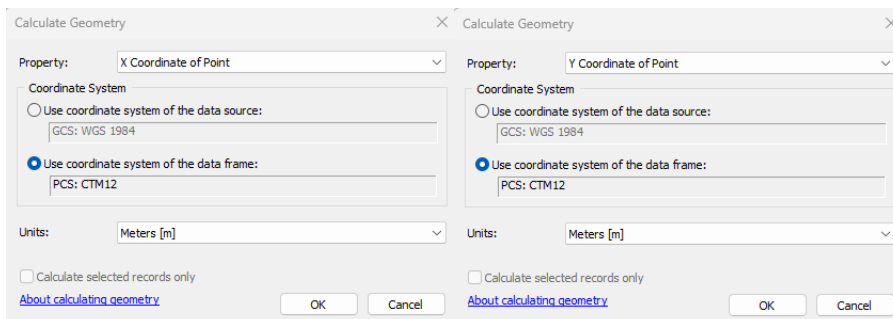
Calculate Geometry

Property: X Coordinate of Point

Coordinate System

Use coordinate system of the data source:

GCS: WGS 1984

Use coordinate system of the data frame:

PCS: CTM12

Units: Meters [m]

Calculate selected records only

About calculating geometry

OK

Cancel

Calculate Geometry

Property: Y Coordinate of Point

Coordinate System

Use coordinate system of the data source:

GCS: WGS 1984

Use coordinate system of the data frame:

PCS: CTM12

Units: Meters [m]

Calculate selected records only

About calculating geometry

OK

Cancel